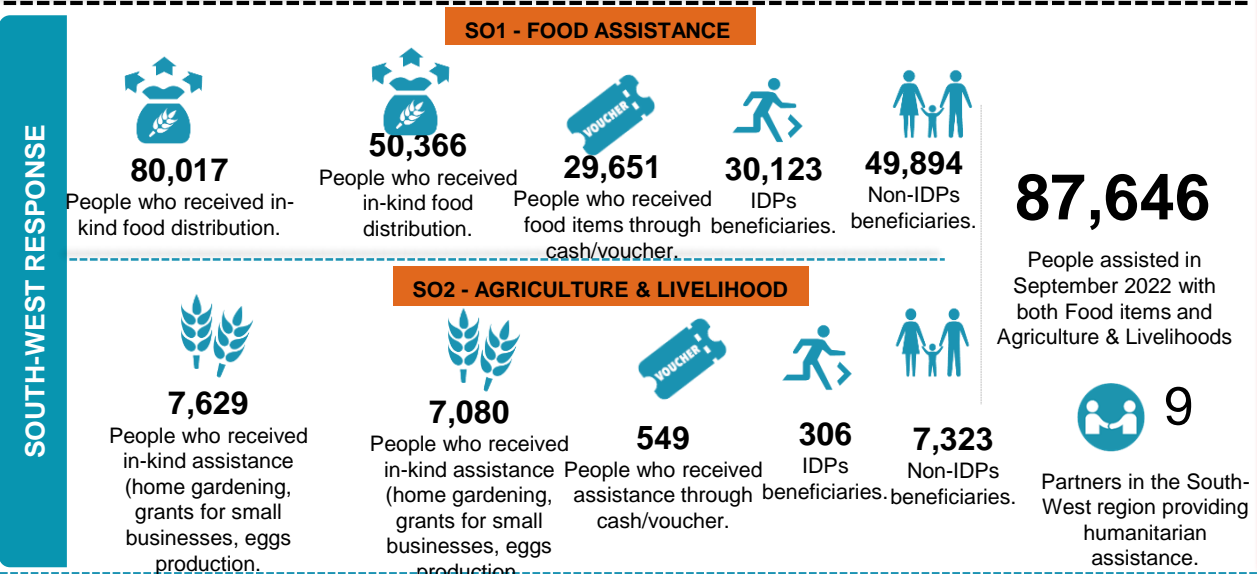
SOUTH-WEST RESPONSE

SO1 - FOOD ASSISTANCE

80,017
People who received in-kind food distribution.

50,366
People who received in-kind food distribution.

VOUCHER
29,651
People who received food items through cash/voucher.

30,123
IDPs beneficiaries.

49,894
Non-IDPs beneficiaries.

87,646
People assisted in September 2022 with both Food items and Agriculture & Livelihoods

SO2 - AGRICULTURE & LIVELIHOOD

7,629
People who received in-kind assistance (home gardening, grants for small businesses, eggs production.

7,080
People who received in-kind assistance (home gardening, grants for small businesses, eggs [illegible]

VOUCHER
549
People who received assistance through cash/voucher.

306
IDPs beneficiaries.

7,323
Non-IDPs beneficiaries.

9
Partners in the South-West region providing humanitarian assistance.